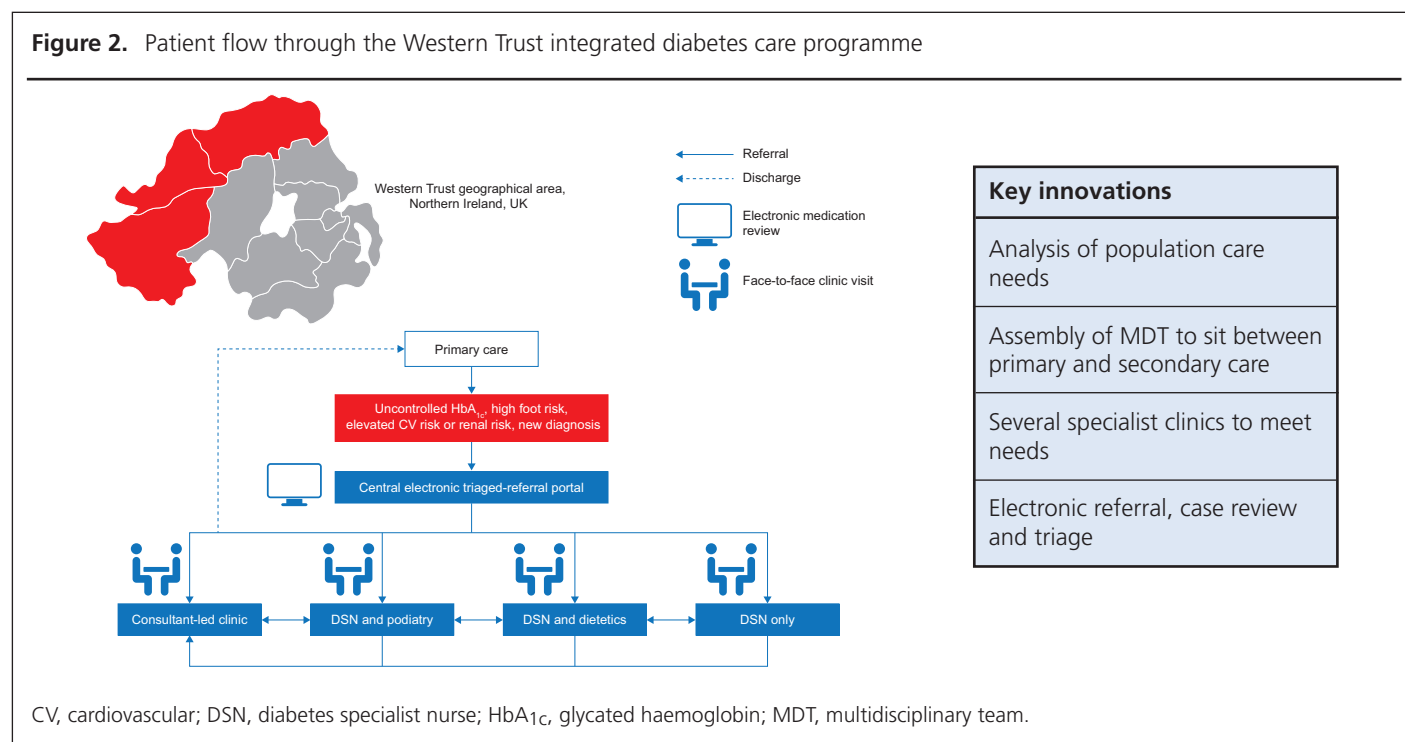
**Figure 2.** Patient flow through the Western Trust integrated diabetes care programme

Western Trust geographical area, Northern Ireland, UK

Referral

Discharge

Electronic medication review

Face-to-face clinic visit

| Key innovations |
|---|
| Analysis of population care needs |
| Assembly of MDT to sit between primary and secondary care |
| Several specialist clinics to meet needs |
| Electronic referral, case review and triage |

Primary care

Uncontrolled $HbA_{1c}$, high foot risk, elevated CV risk or renal risk, new diagnosis

Central electronic triaged-referral portal

Consultant-led clinic

DSN and podiatry

DSN and dietetics

DSN only

CV, cardiovascular; DSN, diabetes specialist nurse; $HbA_{1C}$, glycated haemoglobin; MDT, multidisciplinary team.